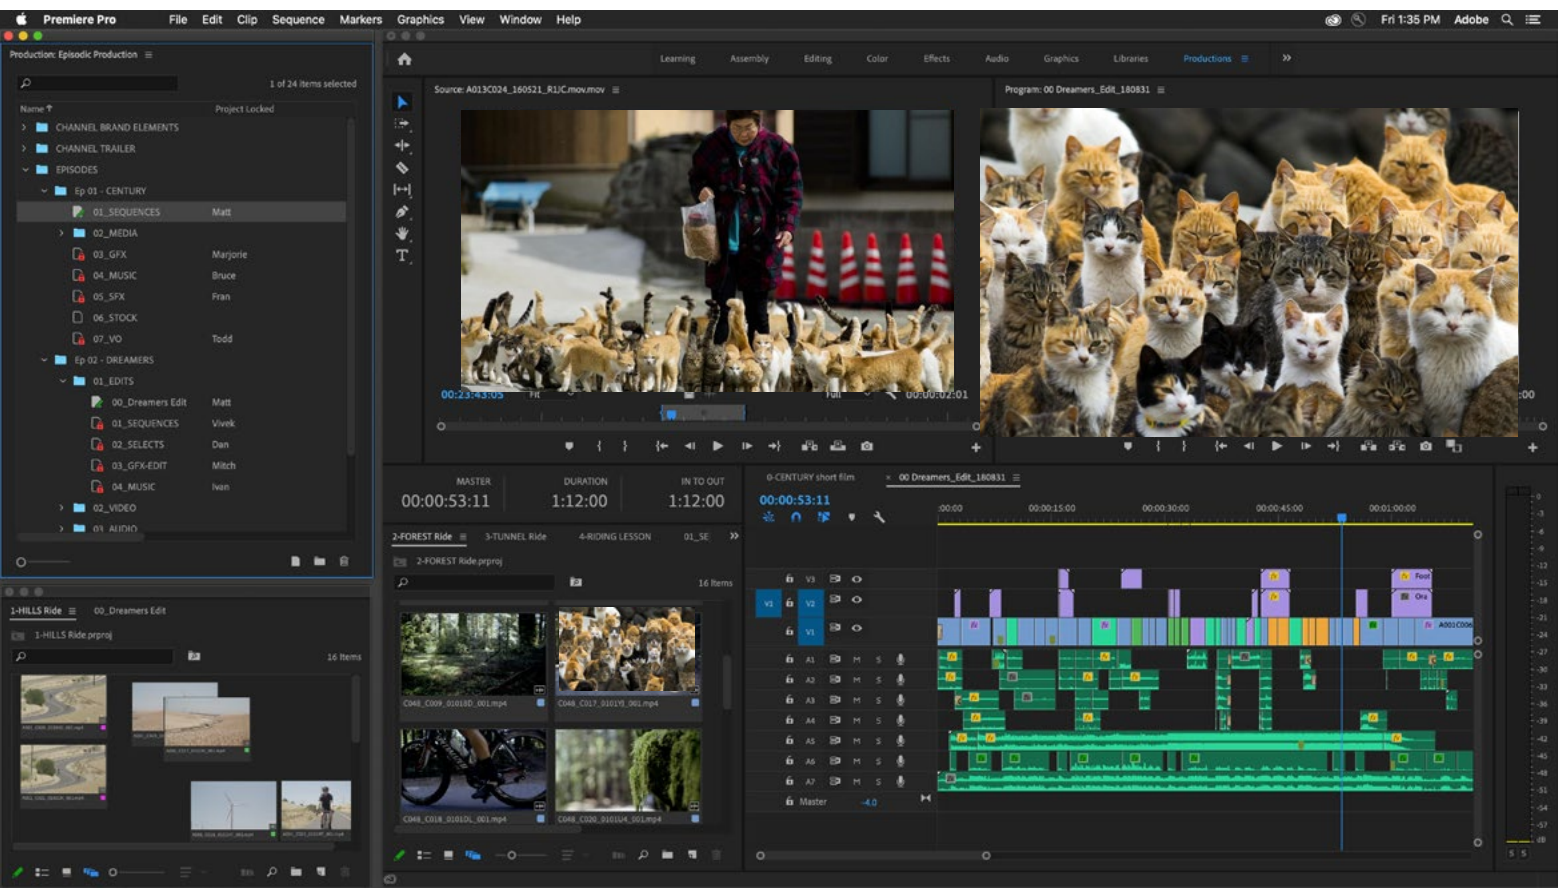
Premiere Pro File Edit Clip Sequence Markers Graphics View Window Help

Fri 1:35 PM Adobe

Production: Episodic Production ≡

1 of 24 items selected

Name Project Locked

CHANNEL BRAND ELEMENTS
CHANNEL TRAILER
EPISODES
Ep 01 - CENTURY
01_SEQUENCES Matt
02_MEDIA
03_GFX Marjorie
04_MUSIC Bruce
05_SFX Fran
06_STOCK
07_VO Todd
Ep 02 - DREAMERS
01_EDITS
00_Dreamers Edit Matt
01_SEQUENCES Vivek
02_SELECTS Dan
03_GFX-EDIT Mitch
04_MUSIC Ivan
02_VIDEO
03_AUDIO

Learning Assembly Editing Color Effects Audio Graphics Libraries Productions ≡ »

Source: A013C024_160521_R1JC.mov.mov ≡

Program: 00 Dreamers_Edit_180831 ≡

00:23:43:05 Fit Full 00:00:02:01

:00

MASTER DURATION IN TO OUT
00:00:53:11 1:12:00 1:12:00

0-CENTURY short film × 00 Dreamers_Edit_180831 ≡

00:00:53:11

:00:00 00:00:15:00 00:00:30:00 00:00:45:00 00:01:00:00

2-FOREST Ride ≡ 3-TUNNEL Ride 4-RIDING LESSON 01_SE »

2-FOREST Ride.prproj

16 Items

C048_C009_0101BD_001.mp4
C048_C017_01019_001.mp4
C048_C018_0101DL_001.mp4
C048_C020_0101U4_001.mp4

1-HILLS Ride ≡ 00_Dreamers Edit

1-HILLS Ride.prproj

16 Items

V3 V2 V1 A1 A2 A3 A4 A5 A6 A7 M S Master -4.0

A001C006

Foot
Ora